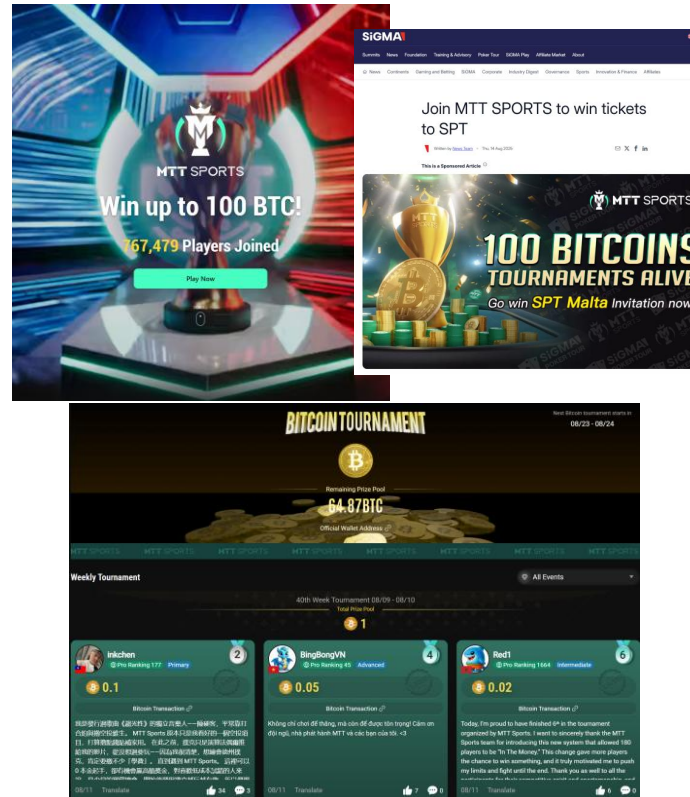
MTT SPORTS

Win up to 100 BTC!

767,479 Players Joined

Play Now

SiGMA

Summits News Foundation Training & Advisory Poker Tour SiGMA Play Affiliate Market About

News Continents Gaming and Betting SiGMA Corporate Industry Digest Governance Sports Innovation & Finance Affiliates

Join MTT SPORTS to win tickets to SPT

Written by News Team · Thu, 14 Aug 2025

This is a Sponsored Article

MTT SPORTS

100 BITCOINS

TOURNAMENTS ALIVE

Go win SPT Malta Invitation now

BITCOIN TOURNAMENT

Next Bitcoin tournament starts in

08/23 - 08/24

Remaining Prize Pool

64.87BTC

Official Wallet Address

MTT SPORTS

Weekly Tournament

All Events

40th Week Tournament 08/09 - 08/10

Total Prize Pool

1

Inkchen
Pro Ranking 177 Primary
2
0.1
Bitcoin Transaction
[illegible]
08/11 Translate 34 3

BingBongVN
Pro Ranking 45 Advanced
4
0.05
Bitcoin Transaction
Không chỉ chơi để thắng, mà còn để được tôn trọng! Cảm ơn đội ngũ, nhà phát hành MTT và các bạn của tôi. <3
08/11 Translate 7 0

Red1
Pro Ranking 1664 Intermediate
6
0.02
Bitcoin Transaction
Today, I'm proud to have finished 6th in the tournament organized by MTT Sports. I want to sincerely thank the MTT Sports team for introducing this new system that allowed 180 players to be "In The Money." This change gave more players the chance to win something, and it truly motivated me to push my limits and fight until the end. Thank you as well to all the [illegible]
08/11 Translate 6 0